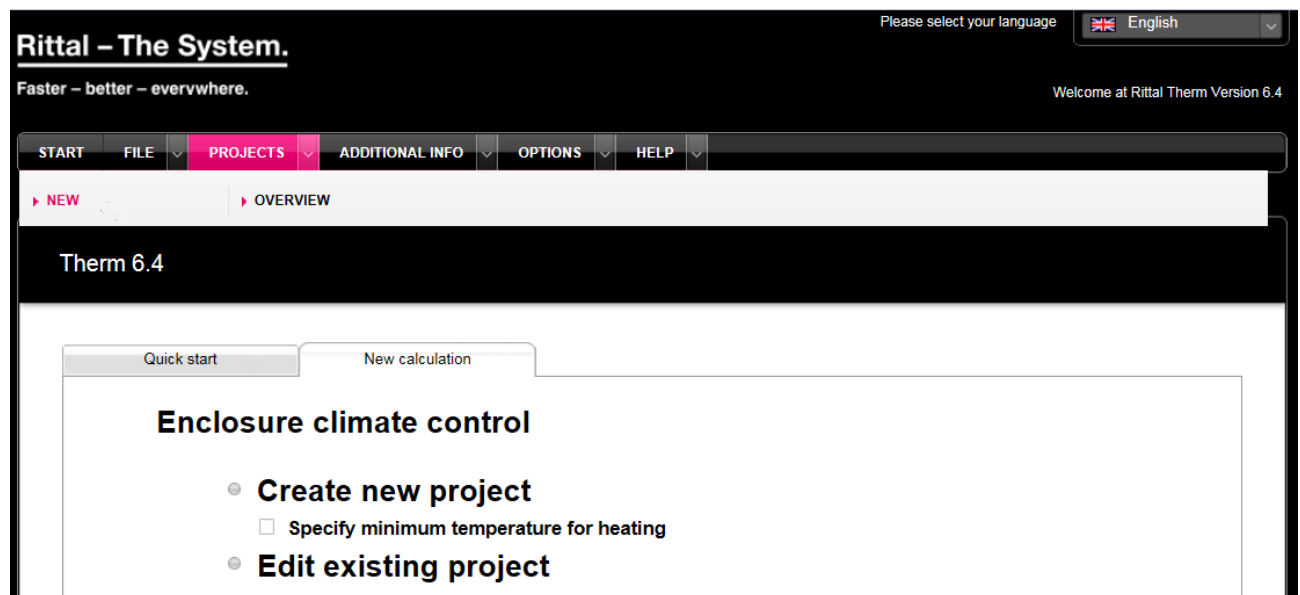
Rittal – The System.

Faster – better – everywhere.

Please select your language
English

Welcome at Rittal Therm Version 6.4

START FILE PROJECTS ADDITIONAL INFO OPTIONS HELP

NEW OVERVIEW

Therm 6.4

Quick start New calculation

Enclosure climate control

Create new project

Specify minimum temperature for heating

Edit existing project